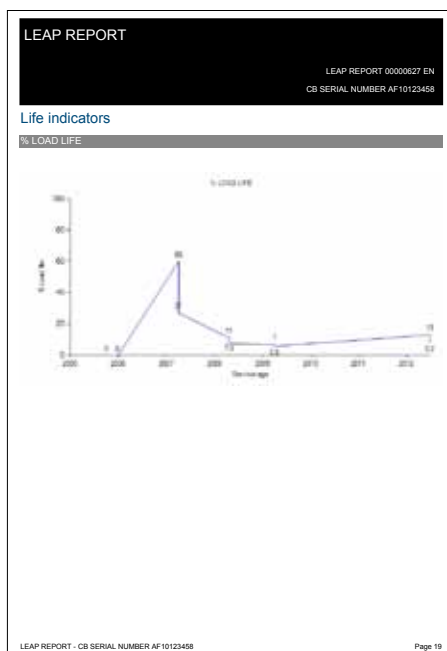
LEAP REPORT

LEAP REPORT 00000627 EN
CB SERIAL NUMBER AF10123458

Life indicators

% LOAD LIFE

% LOAD LIFE

100
80
60
40
20
0

% Load life

0 0 60 28 11 7.3 7 5.6 13 12

2005 2006 2007 2008 2009 2010 2011 2012

Site on age

LEAP REPORT - CB SERIAL NUMBER AF10123458

Page 19